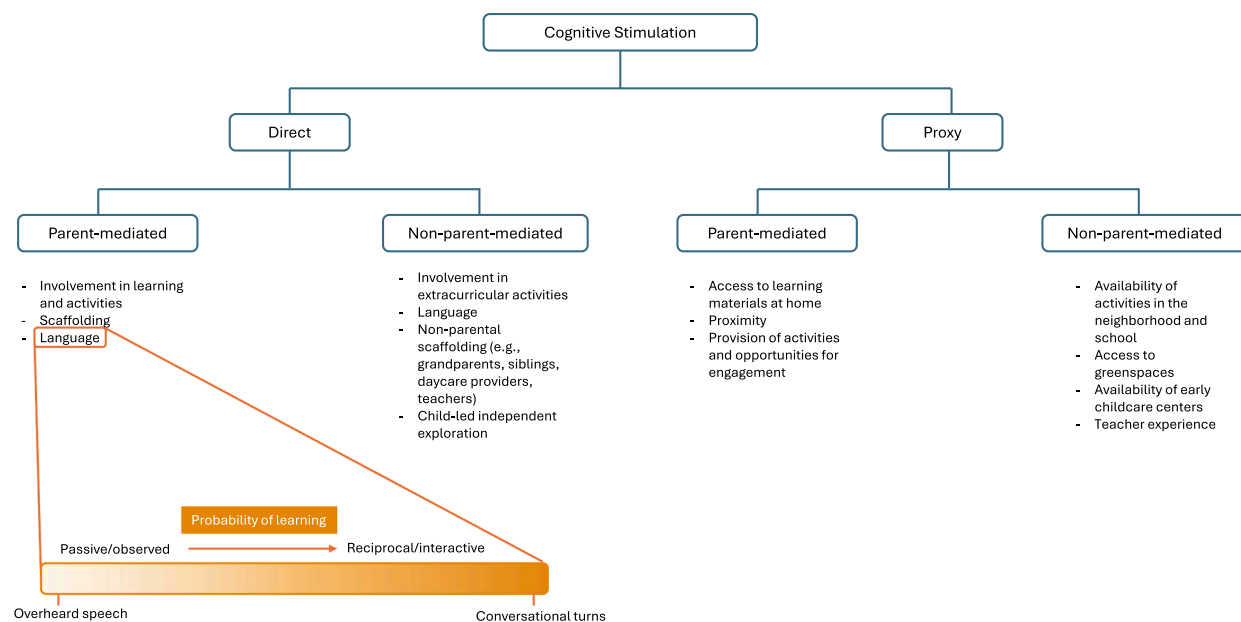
Cognitive Stimulation

Direct

Proxy

Parent-mediated

- Involvement in learning and activities
- Scaffolding
- Language

Non-parent-mediated

- Involvement in extracurricular activities
- Language
- Non-parental scaffolding (e.g., grandparents, siblings, daycare providers, teachers)
- Child-led independent exploration

Parent-mediated

- Access to learning materials at home
- Proximity
- Provision of activities and opportunities for engagement

Non-parent-mediated

- Availability of activities in the neighborhood and school
- Access to greenspaces
- Availability of early childcare centers
- Teacher experience

Probability of learning

Passive/observed → Reciprocal/interactive

Overheard speech

Conversational turns